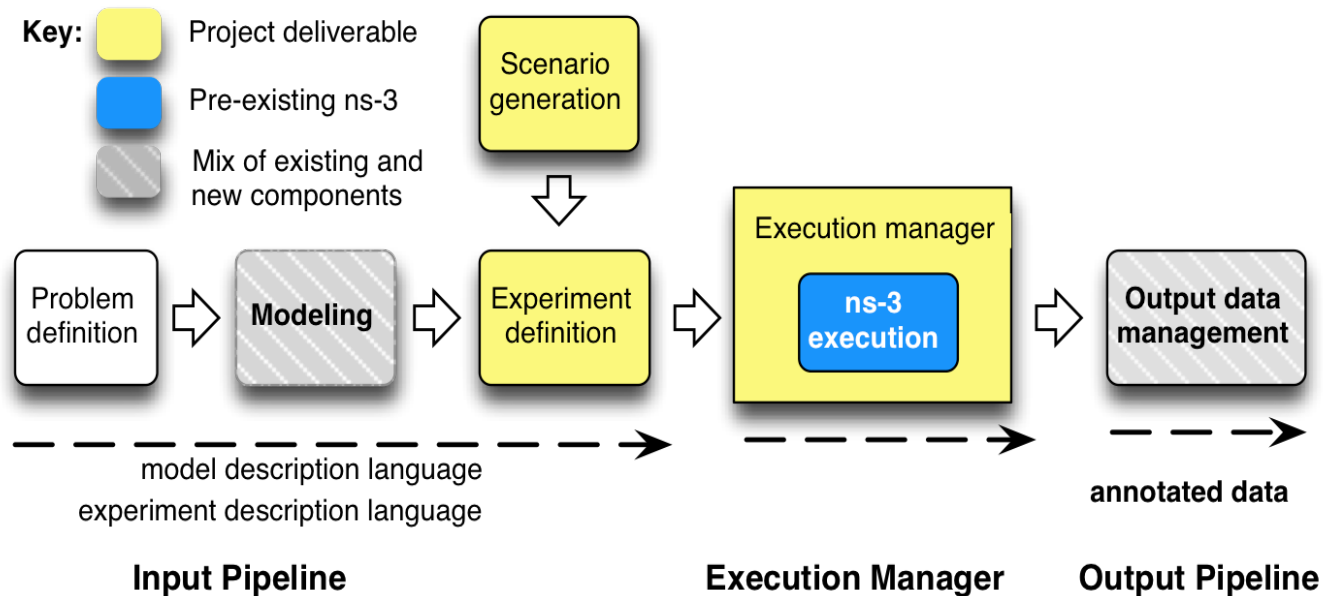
Key:

Project deliverable

Pre-existing ns-3

Mix of existing and new components

Scenario generation

Problem definition

Modeling

Experiment definition

Execution manager

ns-3 execution

Output data management

model description language
experiment description language

annotated data

Input Pipeline

Execution Manager

Output Pipeline